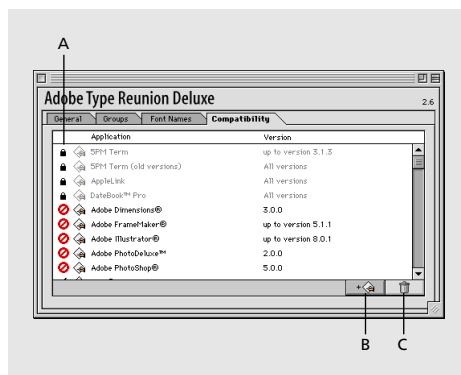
A

Adobe Type Reunion Deluxe

2.6

General | Groups | Font Names | Compatibility

| Application | Version |
|---|---|
| 5PM Term | up to version 3.1.3 |
| 5PM Term (old versions) | All versions |
| AppleLink | All versions |
| DateBook™ Pro | All versions |
| Adobe Dimensions® | 3.0.0 |
| Adobe FrameMaker® | up to version 5.1.1 |
| Adobe Illustrator® | up to version 8.0.1 |
| Adobe PhotoDeluxe™ | 2.0.0 |
| Adobe PhotoShop® | 5.0.0 |

+

B

C